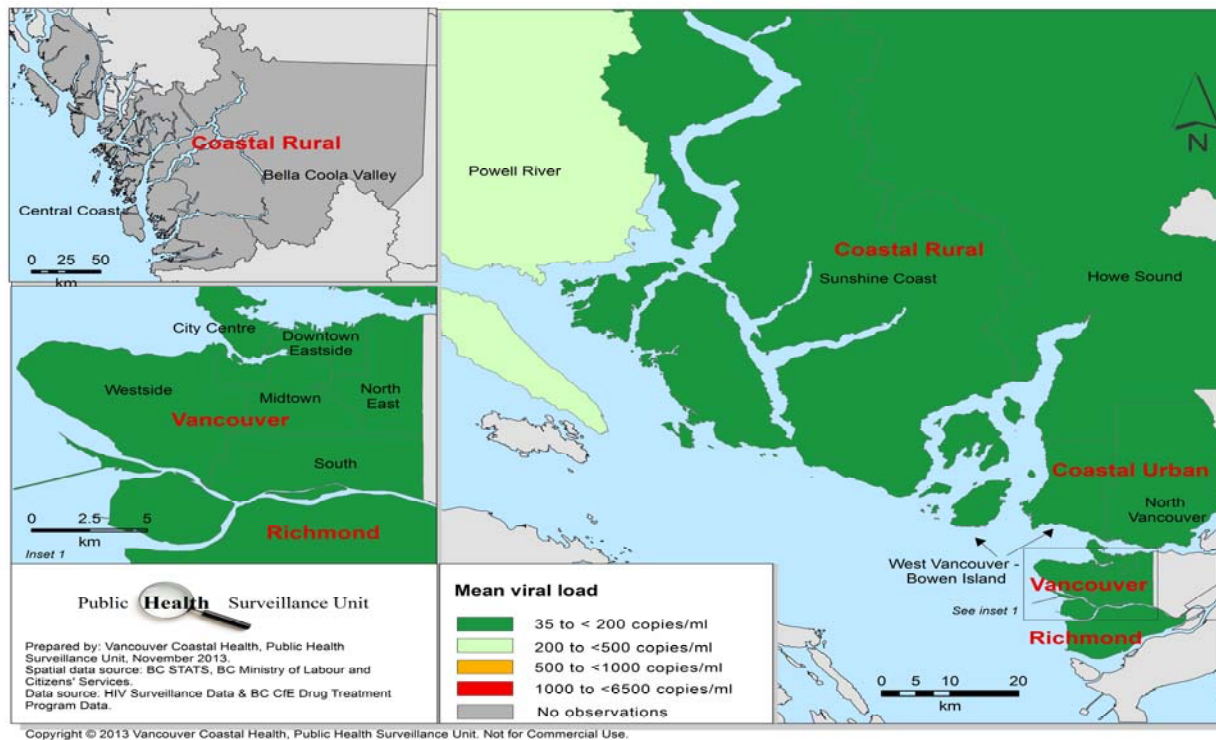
Coastal Rural
Bella Coola Valley
Central Coast
0 25 50
km

City Centre
Downtown Eastside
Westside
Midtown
North East
Vancouver
South
0 2.5 5
km
Richmond
Inset 1

Public Health Surveillance Unit

Prepared by: Vancouver Coastal Health, Public Health Surveillance Unit, November 2013.
Spatial data source: BC STATS, BC Ministry of Labour and Citizens' Services.
Data source: HIV Surveillance Data & BC CfE Drug Treatment Program Data.

Mean viral load
35 to < 200 copies/ml
200 to <500 copies/ml
500 to <1000 copies/ml
1000 to <6500 copies/ml
No observations

N
Powell River
Coastal Rural
Sunshine Coast
Howe Sound
Coastal Urban
North Vancouver
West Vancouver - Bowen Island
Vancouver
See inset 1
Richmond
0 5 10 20
km

Copyright © 2013 Vancouver Coastal Health, Public Health Surveillance Unit. Not for Commercial Use.